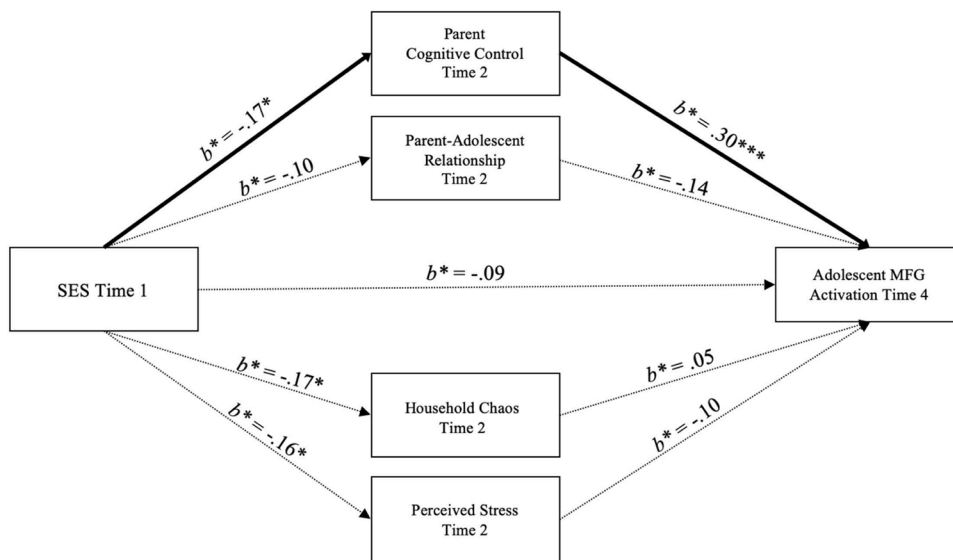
Parent Cognitive Control Time 2

$b* = -.17*$

$b* = .30***$

Parent-Adolescent Relationship Time 2

$b* = -.10$

$b* = -.14$

SES Time 1

$b* = -.09$

Adolescent MFG Activation Time 4

$b* = -.17*$

$b* = .05$

Household Chaos Time 2

$b* = -.16*$

$b* = -.10$

Perceived Stress Time 2